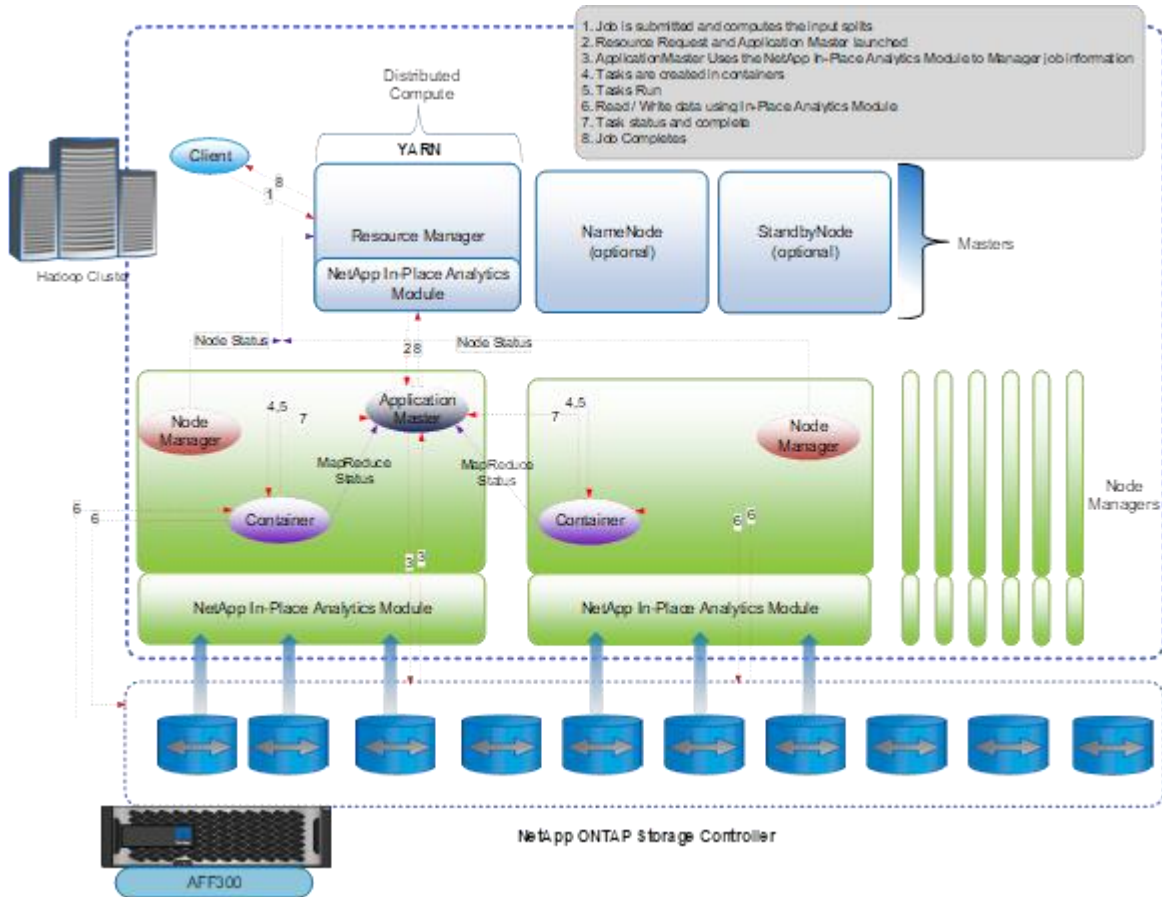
1. Job is submitted and computes the input splits
2. Resource Request and Application Master launched
3. ApplicationMaster Uses the NetApp In-Place Analytics Module to Manager job information
4. Tasks are created in containers
5. Tasks Run
6. Read / Write data using In-Place Analytics Module
7. Task status and complete
8. Job Completes

Distributed Compute

YARN

Client

8
1

Resource Manager

NetApp In-Place Analytics Module

NameNode (optional)

StandbyNode (optional)

Masters

Hadoop Cluster

Node Status

Node Status

2 8

Node Manager

4,5

7

Application Master

4,5

7

Node Manager

MapReduce Status

MapReduce Status

6
6

Container

Container

6 6

3 3

NetApp In-Place Analytics Module

NetApp In-Place Analytics Module

Node Managers

NetApp ONTAP Storage Controller

AFF300